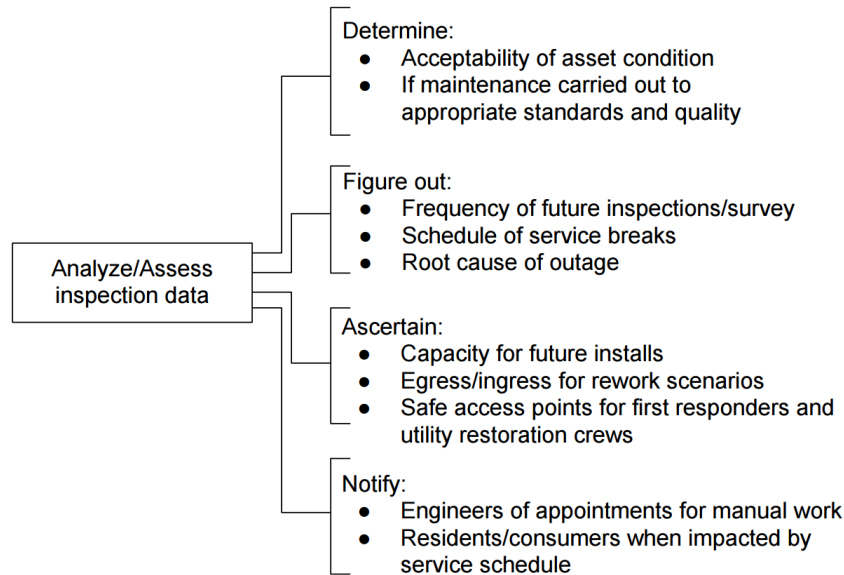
Analyze/Assess inspection data

Determine:
- Acceptability of asset condition
- If maintenance carried out to appropriate standards and quality

Figure out:
- Frequency of future inspections/survey
- Schedule of service breaks
- Root cause of outage

Ascertain:
- Capacity for future installs
- Egress/ingress for rework scenarios
- Safe access points for first responders and utility restoration crews

Notify:
- Engineers of appointments for manual work
- Residents/consumers when impacted by service schedule